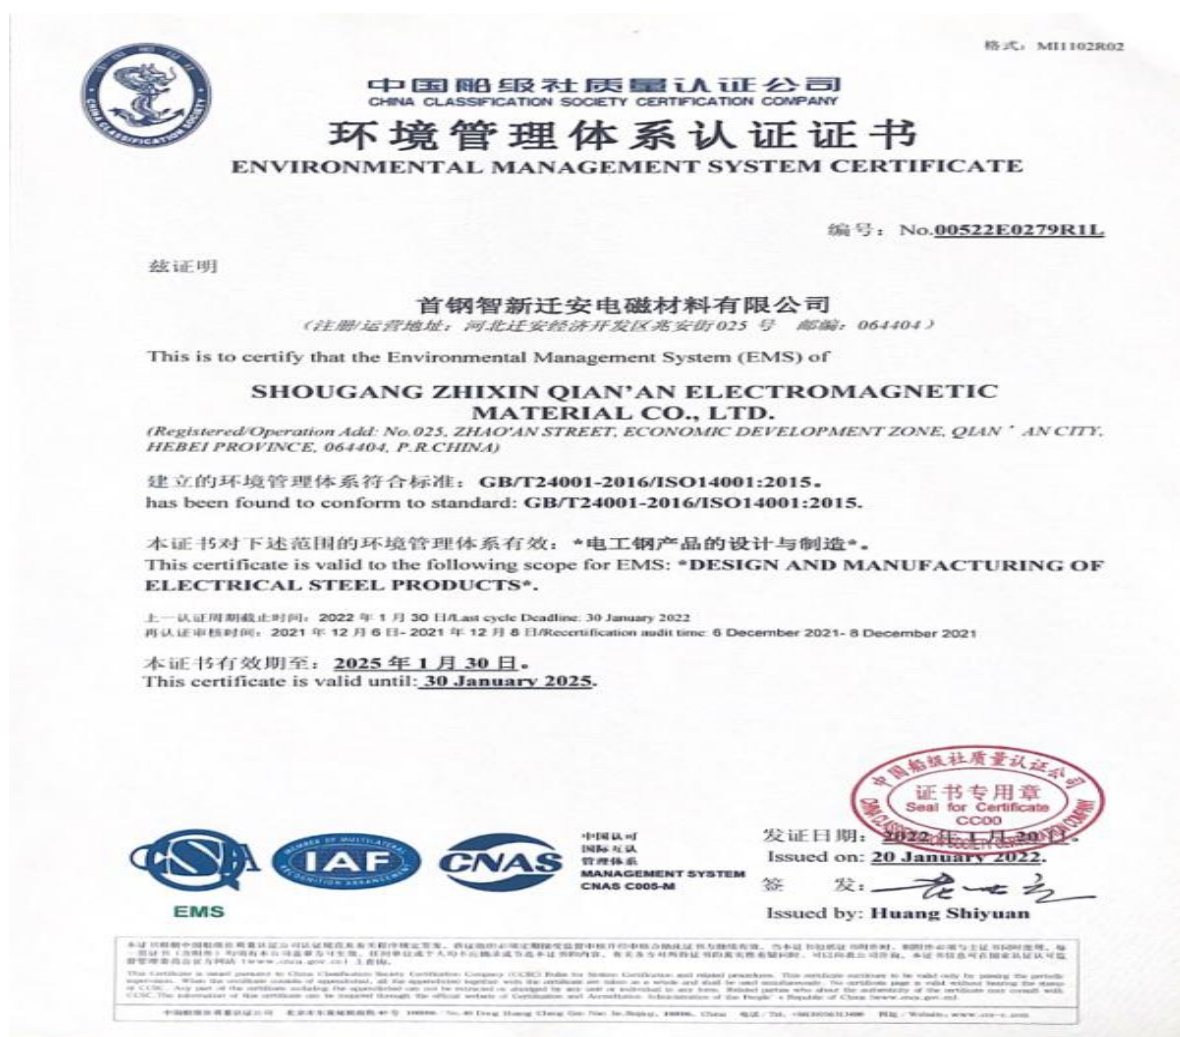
格式：MI1102R02

CHINA CLASSIFICATION SOCIETY

中国船级社质量认证公司
CHINA CLASSIFICATION SOCIETY CERTIFICATION COMPANY
环境管理体系认证证书
ENVIRONMENTAL MANAGEMENT SYSTEM CERTIFICATE

编号：No.00522E0279R1L

兹证明

首钢智新迁安电磁材料有限公司
（注册/运营地址：河北迁安经济开发区兆安街025号 邮编：064404）

This is to certify that the Environmental Management System (EMS) of

SHOUGANG ZHIXIN QIAN'AN ELECTROMAGNETIC MATERIAL CO., LTD.
(Registered/Operation Add: No.025, ZHAO'AN STREET, ECONOMIC DEVELOPMENT ZONE, QIAN ' AN CITY, HEBEI PROVINCE, 064404, P.R.CHINA)

建立的环境管理体系符合标准：GB/T24001-2016/ISO14001:2015。
has been found to conform to standard: GB/T24001-2016/ISO14001:2015.

本证书对下述范围的环境管理体系有效：*电工钢产品的设计与制造*。
This certificate is valid to the following scope for EMS: *DESIGN AND MANUFACTURING OF ELECTRICAL STEEL PRODUCTS*.

上一认证周期截止时间：2022年1月30日/Last cycle Deadline: 30 January 2022
再认证审核时间：2021年12月6日-2021年12月8日/Recertification audit time: 6 December 2021- 8 December 2021

本证书有效期至：2025年1月30日。
This certificate is valid until: 30 January 2025.

中国船级社质量认证公司
证书专用章
Seal for Certificate
CC00

EMS

IAF

CNAS

中国认可
国际互认
管理体系
MANAGEMENT SYSTEM
CNAS C005-M

发证日期：2022年1月20日
Issued on: 20 January 2022.
签 发：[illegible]
Issued by: Huang Shiyuan

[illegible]